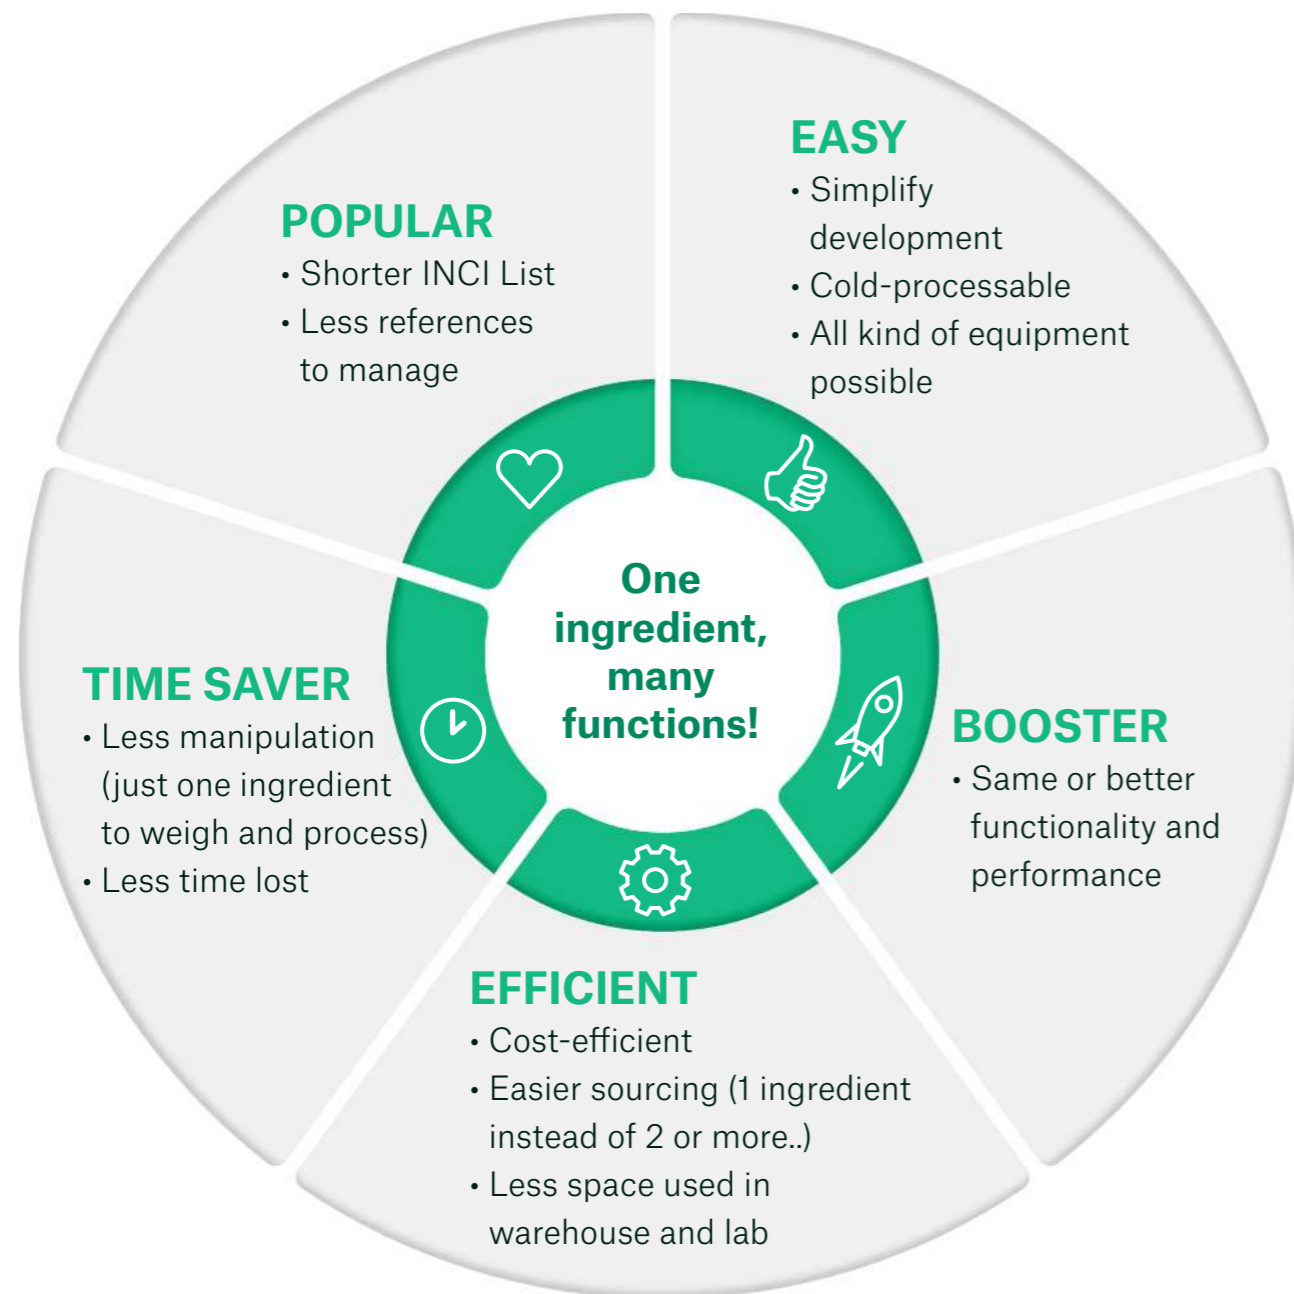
POPULAR
• Shorter INCI List
• Less references to manage

EASY
• Simplify development
• Cold-processable
• All kind of equipment possible

One ingredient, many functions!

TIME SAVER
• Less manipulation (just one ingredient to weigh and process)
• Less time lost

BOOSTER
• Same or better functionality and performance

EFFICIENT
• Cost-efficient
• Easier sourcing (1 ingredient instead of 2 or more..)
• Less space used in warehouse and lab